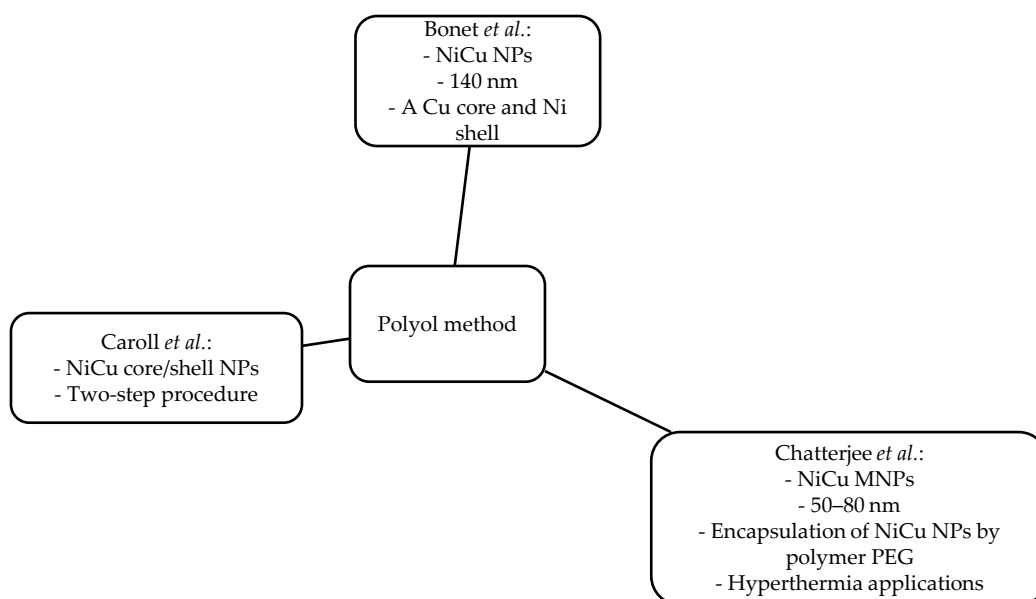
Bonet *et al*.:
- NiCu NPs
- 140 nm
- A Cu core and Ni shell

Caroll *et al*.:
- NiCu core/shell NPs
- Two-step procedure

Polyol method

Chatterjee *et al*.:
- NiCu MNPs
- 50–80 nm
- Encapsulation of NiCu NPs by polymer PEG
- Hyperthermia applications